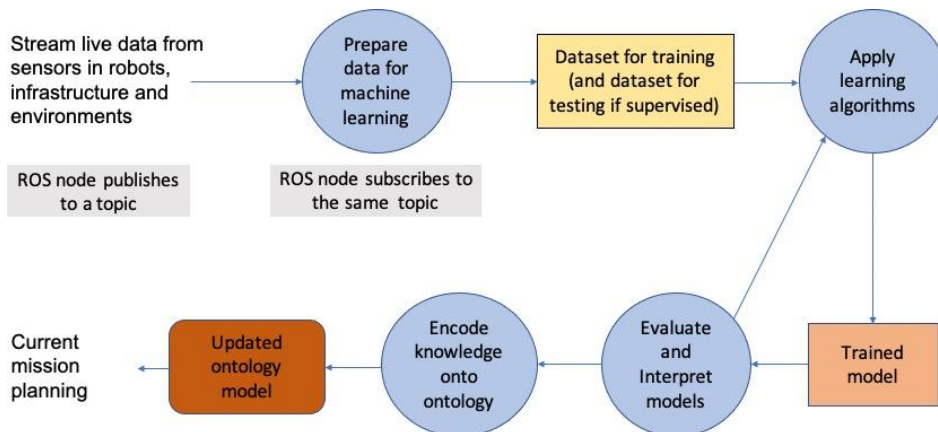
Stream live data from sensors in robots, infrastructure and environments

Prepare data for machine learning

Dataset for training (and dataset for testing if supervised)

Apply learning algorithms

ROS node publishes to a topic

ROS node subscribes to the same topic

Current mission planning

Updated ontology model

Encode knowledge onto ontology

Evaluate and Interpret models

Trained model